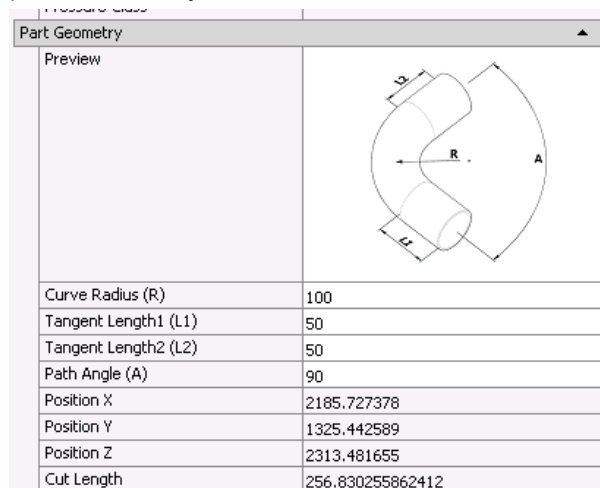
Pressure Class

Part Geometry ▲

| | |
|---|---|
| Preview | L2, R, A, L1 |
| Curve Radius (R) | 100 |
| Tangent Length1 (L1) | 50 |
| Tangent Length2 (L2) | 50 |
| Path Angle (A) | 90 |
| Position X | 2185.727378 |
| Position Y | 1325.442589 |
| Position Z | 2313.481655 |
| Cut Length | 256.830255862412 |